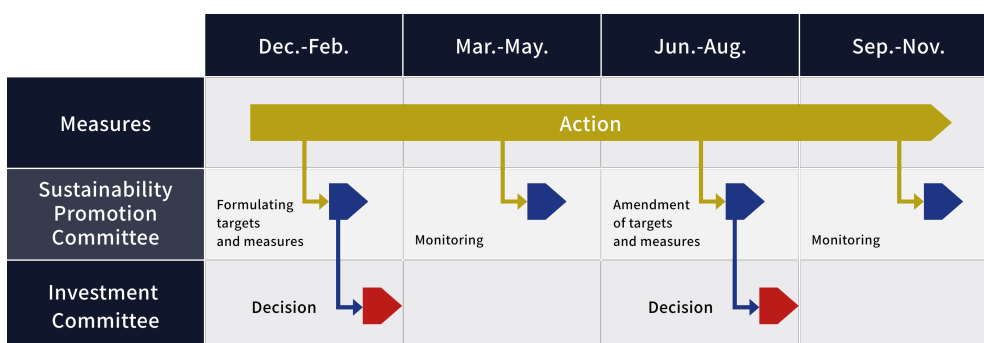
| | Dec.-Feb. | Mar.-May. | Jun.-Aug. | Sep.-Nov. |
|---|---|---|---|---|
| Measures | Action | | | |
| Sustainability Promotion Committee | Formulating targets and measures | Monitoring | Amendment of targets and measures | Monitoring |
| Investment Committee | Decision | | Decision | |